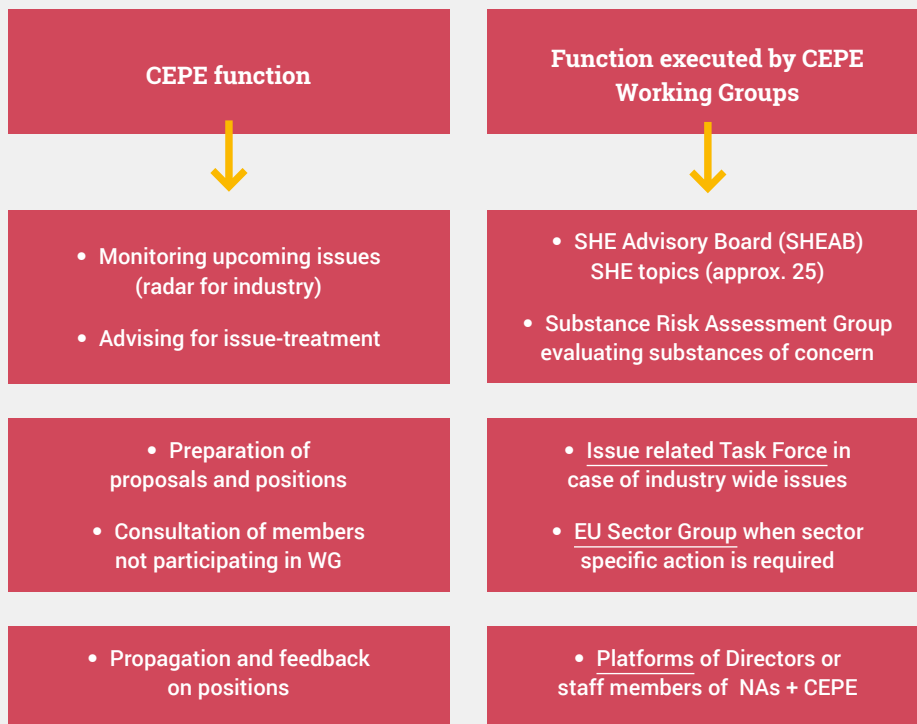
CEPE function

Function executed by CEPE Working Groups

- Monitoring upcoming issues (radar for industry)
- Advising for issue-treatment

- SHE Advisory Board (SHEAB) SHE topics (approx. 25)
- Substance Risk Assessment Group evaluating substances of concern

- Preparation of proposals and positions
- Consultation of members not participating in WG

- Issue related Task Force in case of industry wide issues
- EU Sector Group when sector specific action is required

- Propagation and feedback on positions

- Platforms of Directors or staff members of NAs + CEPE